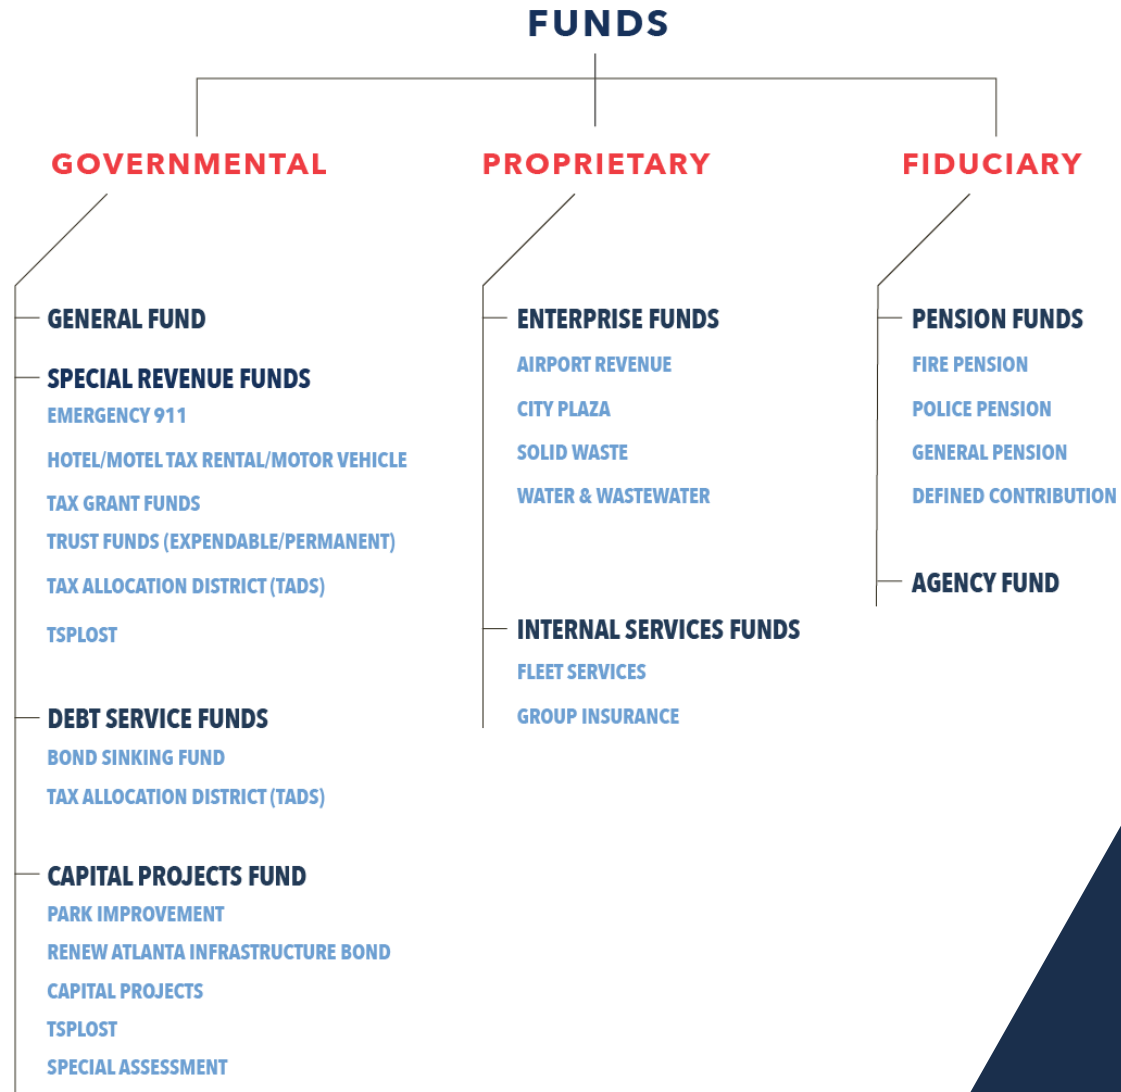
FUNDS

GOVERNMENTAL

GENERAL FUND

SPECIAL REVENUE FUNDS
EMERGENCY 911
HOTEL/MOTEL TAX RENTAL/MOTOR VEHICLE
TAX GRANT FUNDS
TRUST FUNDS (EXPENDABLE/PERMANENT)
TAX ALLOCATION DISTRICT (TADS)
TSPLOST

DEBT SERVICE FUNDS
BOND SINKING FUND
TAX ALLOCATION DISTRICT (TADS)

CAPITAL PROJECTS FUND
PARK IMPROVEMENT
RENEW ATLANTA INFRASTRUCTURE BOND
CAPITAL PROJECTS
TSPLOST
SPECIAL ASSESSMENT

PROPRIETARY

ENTERPRISE FUNDS
AIRPORT REVENUE
CITY PLAZA
SOLID WASTE
WATER & WASTEWATER

INTERNAL SERVICES FUNDS
FLEET SERVICES
GROUP INSURANCE

FIDUCIARY

PENSION FUNDS
FIRE PENSION
POLICE PENSION
GENERAL PENSION
DEFINED CONTRIBUTION

AGENCY FUND